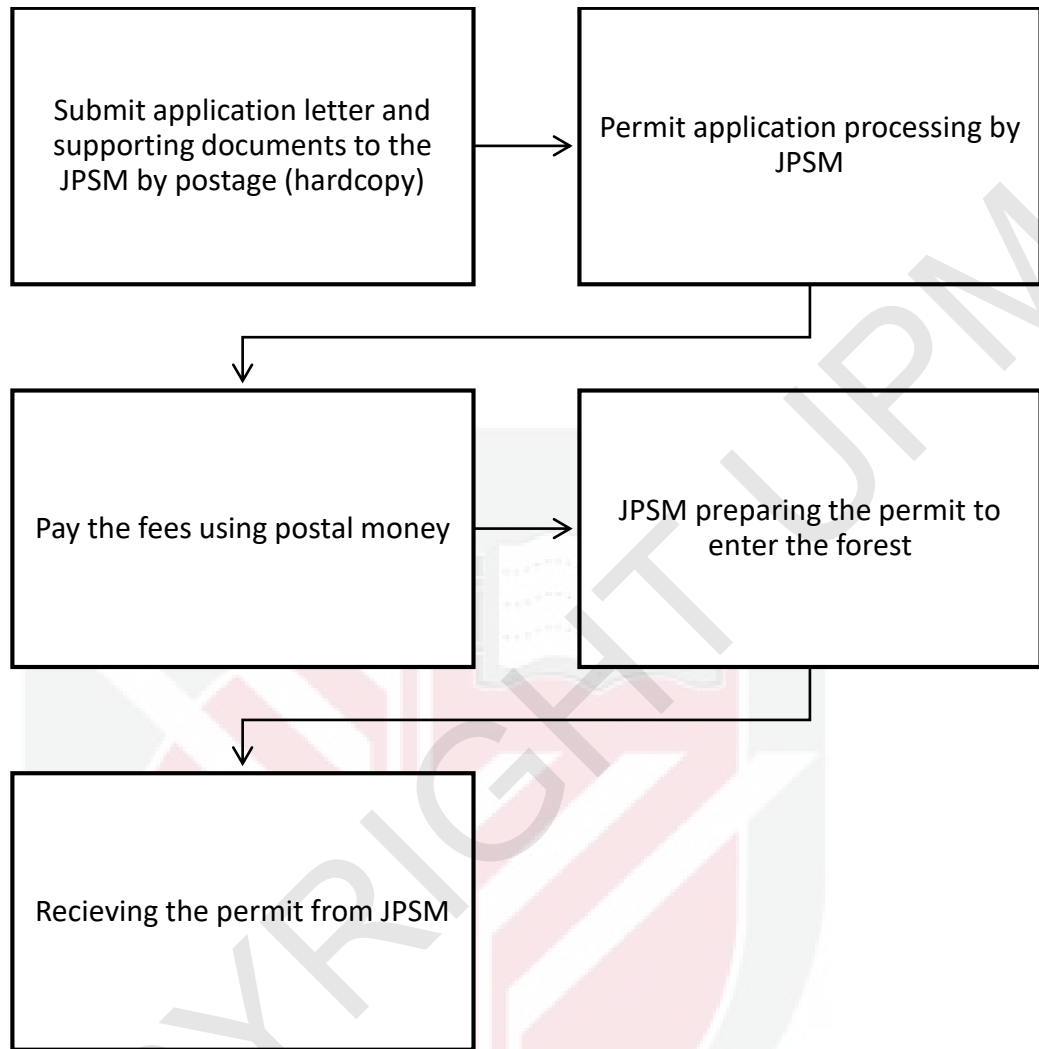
Submit application letter and supporting documents to the JPSM by postage (hardcopy)

Permit application processing by JPSM

Pay the fees using postal money

JPSM preparing the permit to enter the forest

Recieving the permit from JPSM

COPYRIGHT UPM